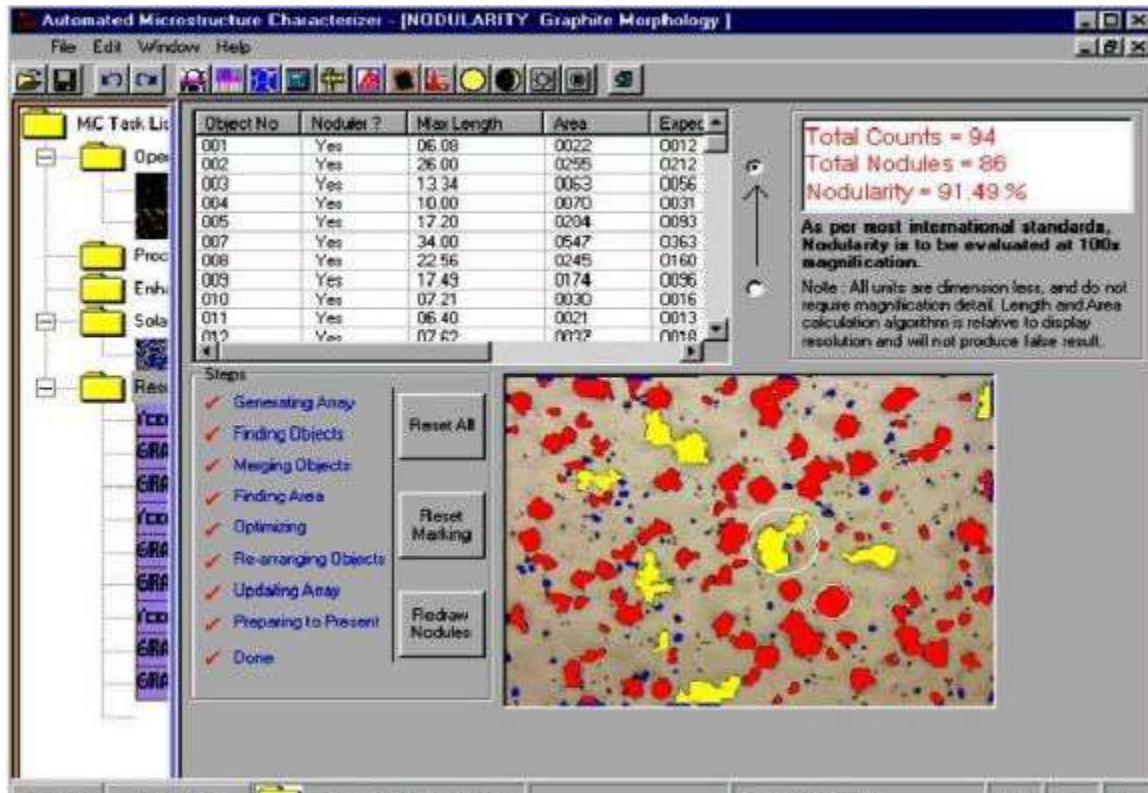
Automated Microstructure Characterizer - [NODULARITY Graphite Morphology]

File Edit Window Help

MiC Task Lis

Ope

Proc

Enh

Sola

Res

YCD
GRA
GRA
YCD
GRA
GRA
YCD
GRA
GRA

| Object No | Noduler ? | Max Length | Area | Expec |
|---|---|---|---|---|
| 001 | Yes | 06.08 | 0022 | 0012 |
| 002 | Yes | 26.00 | 0255 | 0212 |
| 003 | Yes | 13.34 | 0063 | 0056 |
| 004 | Yes | 10.00 | 0070 | 0031 |
| 005 | Yes | 17.20 | 0204 | 0093 |
| 007 | Yes | 34.00 | 0547 | 0363 |
| 008 | Yes | 22.56 | 0245 | 0160 |
| 009 | Yes | 17.49 | 0174 | 0096 |
| 010 | Yes | 07.21 | 0030 | 0016 |
| 011 | Yes | 06.40 | 0021 | 0013 |
| 012 | Yes | 07.62 | 0037 | 0018 |

Total Counts = 94
Total Nodules = 86
Nodularity = 91.49 %

As per most international standards, Nodularity is to be evaluated at 100x magnification.

Note : All units are dimension less, and do not require magnification detail. Length and Area calculation algorithm is relative to display resolution and will not produce false result.

Steps

Generating Array
Finding Objects
Merging Objects
Finding Area
Optimizing
Re-arranging Objects
Updating Array
Preparing to Present
Done

Reset All

Reset Marking

Redraw Nodules